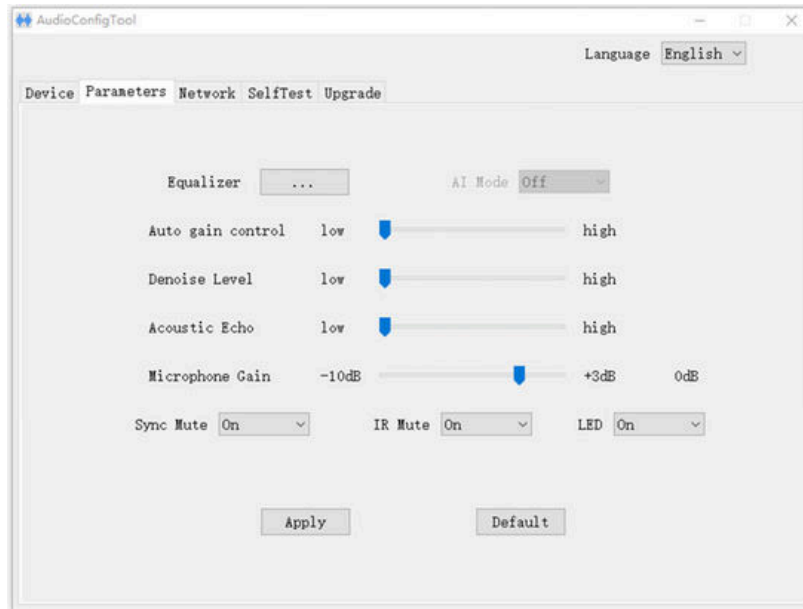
AudioConfigTool

Language English

Device Parameters Network SelfTest Upgrade

Equalizer ...

AI Mode Off

Auto gain control low high

Denoise Level low high

Acoustic Echo low high

Microphone Gain -10dB +3dB 0dB

Sync Mute On

IR Mute On

LED On

Apply

Default